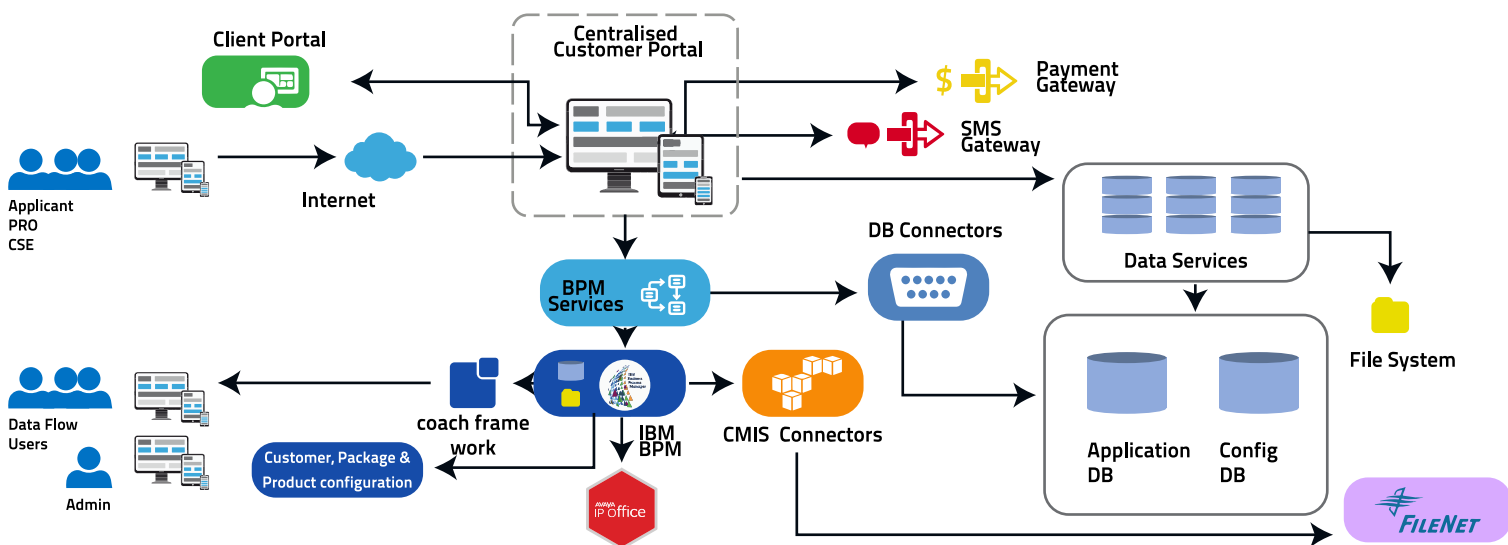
Client Portal

Centralised Customer Portal

Payment Gateway

$

SMS Gateway

Applicant
PRO
CSE

Internet

Data Services

DB Connectors

BPM Services

File System

Application DB

Config DB

Data Flow Users

Admin

coach frame work

IBM BPM

CMIS Connectors

Customer, Package & Product configuration

AVAYA IP Office

FILENET